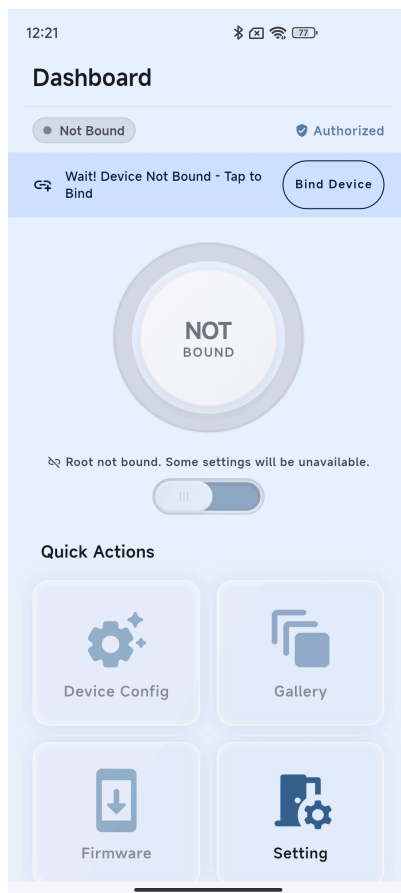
12:21

77

Dashboard

Not Bound

Authorized

Wait! Device Not Bound - Tap to Bind

Bind Device

NOT
BOUND

Root not bound. Some settings will be unavailable.

Quick Actions

Device Config

Gallery

Firmware

Setting